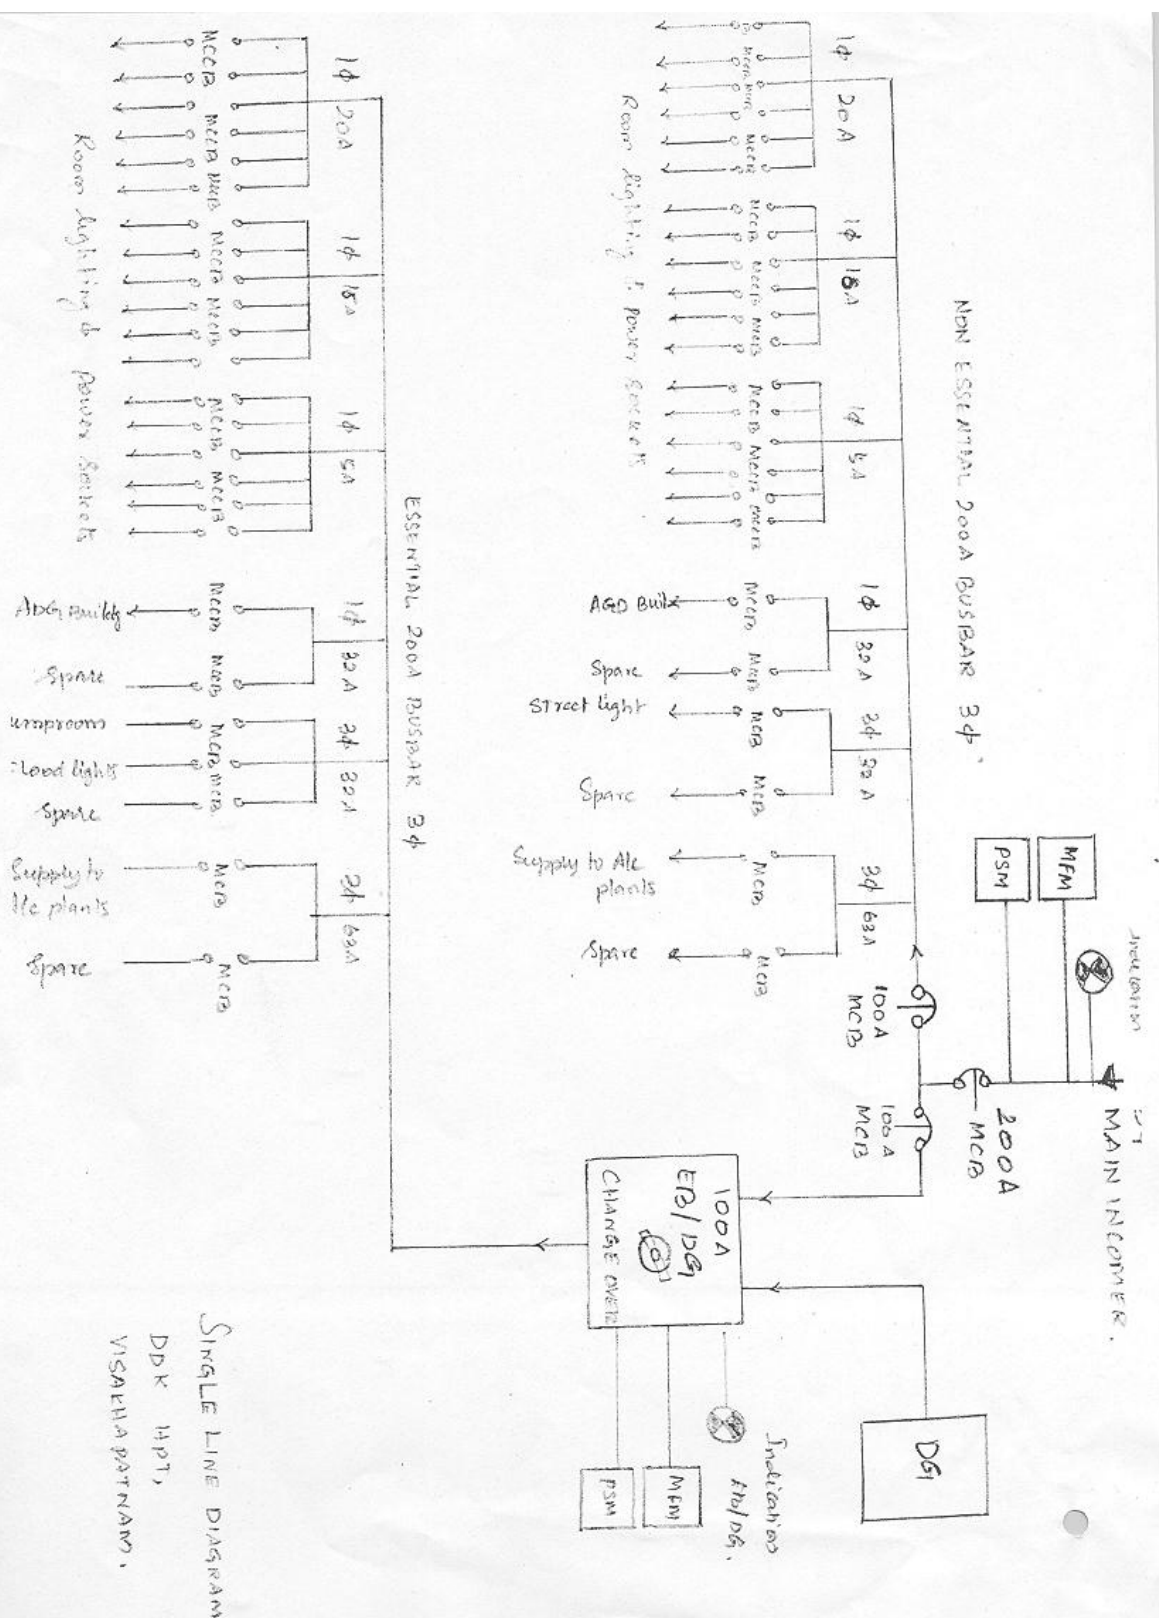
LT MAIN INCOMER.

200A MCB

Indication

MFM

PSM

100A MCB

100A MCB

NON ESSENTIAL 200A BUSBAR 3$\phi$

1$\phi$ 20A

MCCB MCCB

1$\phi$ 16A

MCCB MCCB MCCB

1$\phi$ 5A

MCCB MCCB MCCB

Room lighting & power sockets

1$\phi$ 32A

MCCB MCCB

AGD Build

Spare

3$\phi$ 32A

MCB MCB

Street light

Spare

3$\phi$ 63A

MCB MCB

Supply to A/c plants

Spare

100A EB/DG CHANGE OVER

DG

Indication EB/DG.

MFM

PSM

ESSENTIAL 200A BUSBAR 3$\phi$

1$\phi$ 20A

MCCB MCCB MCCB

1$\phi$ 16A

MCCB MCCB MCCB

1$\phi$ 5A

MCCB MCCB

Room lighting & power sockets

1$\phi$ 32A

MCCB MCCB

ADG Build

Spare

3$\phi$ 32A

MCB MCB MCB

umproom

Flood lights

Spare

3$\phi$ 63A

MCB MCB

Supply to A/c plants

Spare

SINGLE LINE DIAGRAM

DDK HPT,

VISAKHAPATNAM.